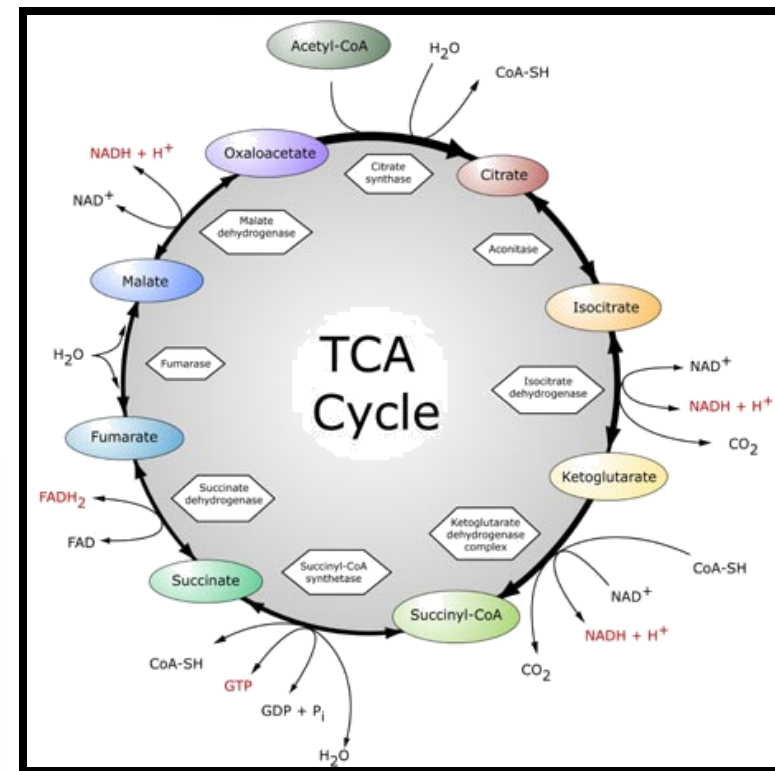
Acetyl-CoA

$H_2O$

CoA-SH

$NADH + H^+$

Oxaloacetate

Citrate synthase

Citrate

$NAD^+$

Malate dehydrogenase

Aconitase

Malate

Isocitrate

$H_2O$

Fumarase

TCA Cycle

$NAD^+$

Isocitrate dehydrogenase

$NADH + H^+$

$CO_2$

Fumarate

Ketoglutarate

$FADH_2$

Succinate dehydrogenase

FAD

Ketoglutarate dehydrogenase complex

CoA-SH

Succinate

Succinyl-CoA synthetase

$NAD^+$

Succinyl-CoA

$NADH + H^+$

CoA-SH

$CO_2$

GTP

$GDP + P_i$

$H_2O$